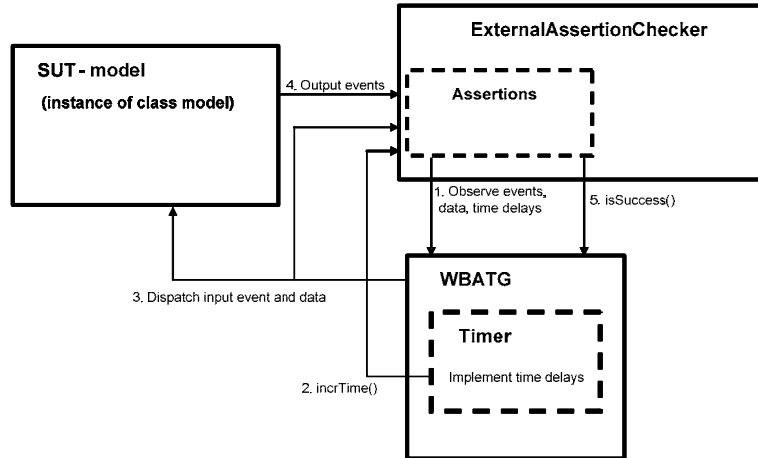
ExternalAssertionChecker

SUT - model
(instance of class model)

4. Output events

Assertions

1. Observe events, data, time delays

5. isSuccess()

WBATG

3. Dispatch input event and data

Timer

Implement time delays

2. incrTime()